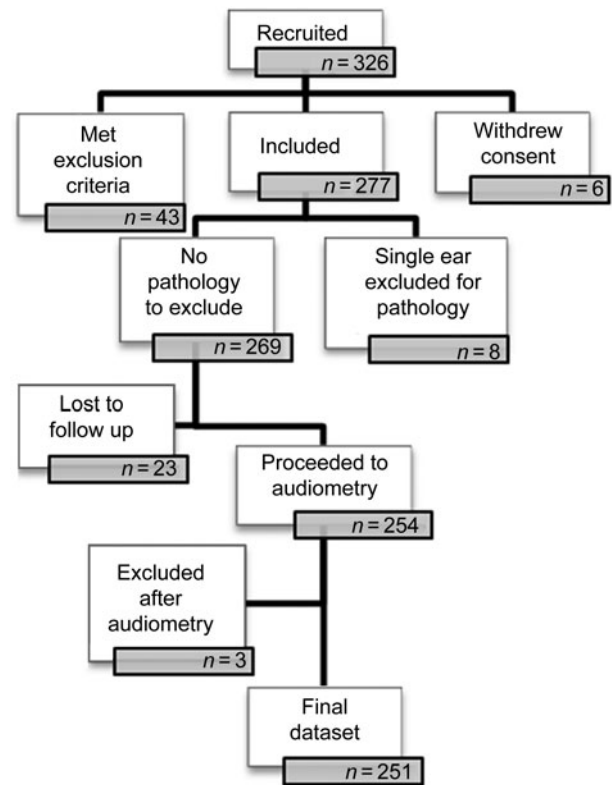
Recruited
$n = 326$

Met exclusion criteria
$n = 43$

Included
$n = 277$

Withdrew consent
$n = 6$

No pathology to exclude
$n = 269$

Single ear excluded for pathology
$n = 8$

Lost to follow up
$n = 23$

Proceeded to audiometry
$n = 254$

Excluded after audiometry
$n = 3$

Final dataset
$n = 251$